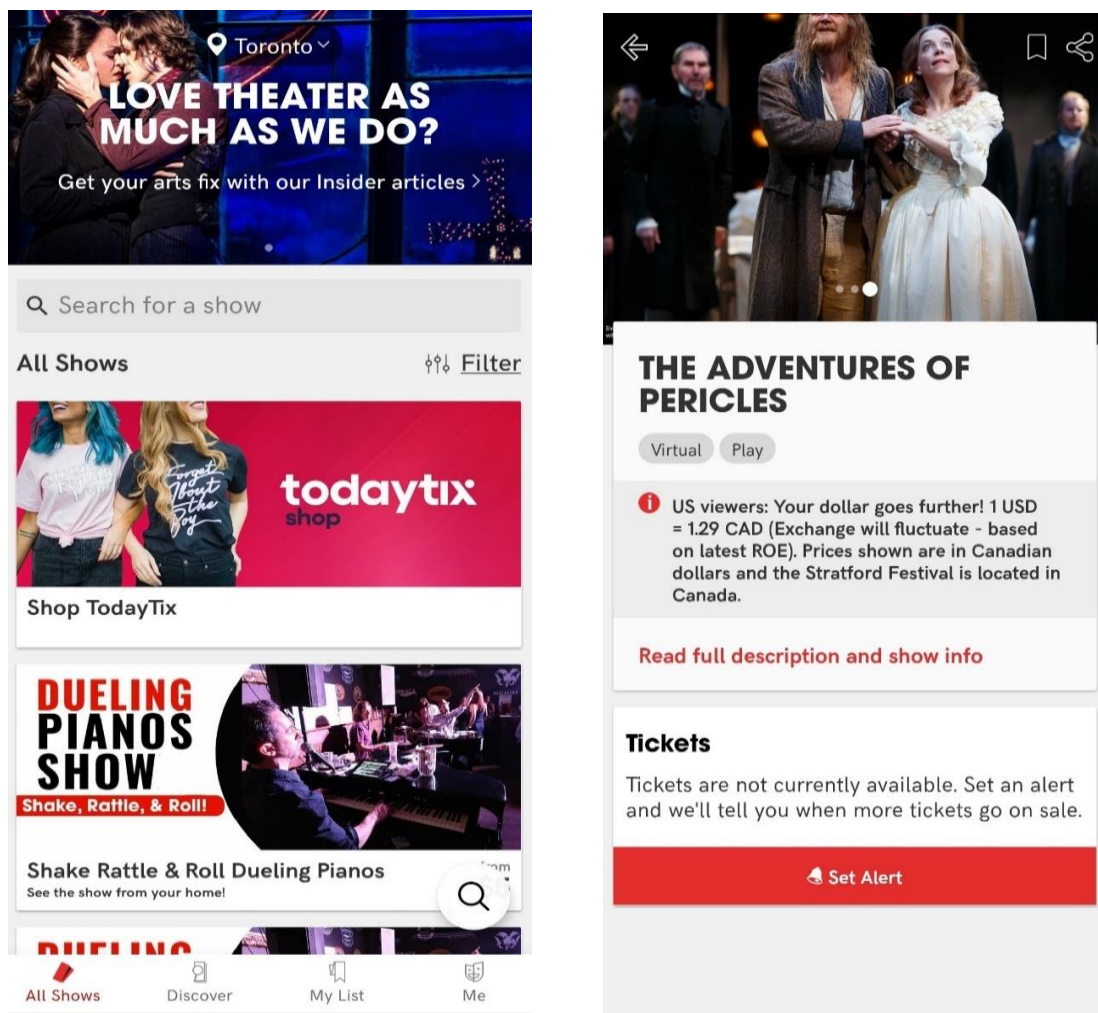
Toronto

LOVE THEATER AS MUCH AS WE DO?

Get your arts fix with our Insider articles >

Search for a show

All Shows

Filter

todaytix shop

Shop TodayTix

DUELING PIANOS SHOW

Shake, Rattle, & Roll!

Shake Rattle & Roll Dueling Pianos

See the show from your home!

from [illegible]

All Shows

Discover

My List

Me

THE ADVENTURES OF PERICLES

Virtual

Play

US viewers: Your dollar goes further! 1 USD = 1.29 CAD (Exchange will fluctuate - based on latest ROE). Prices shown are in Canadian dollars and the Stratford Festival is located in Canada.

Read full description and show info

Tickets

Tickets are not currently available. Set an alert and we'll tell you when more tickets go on sale.

Set Alert